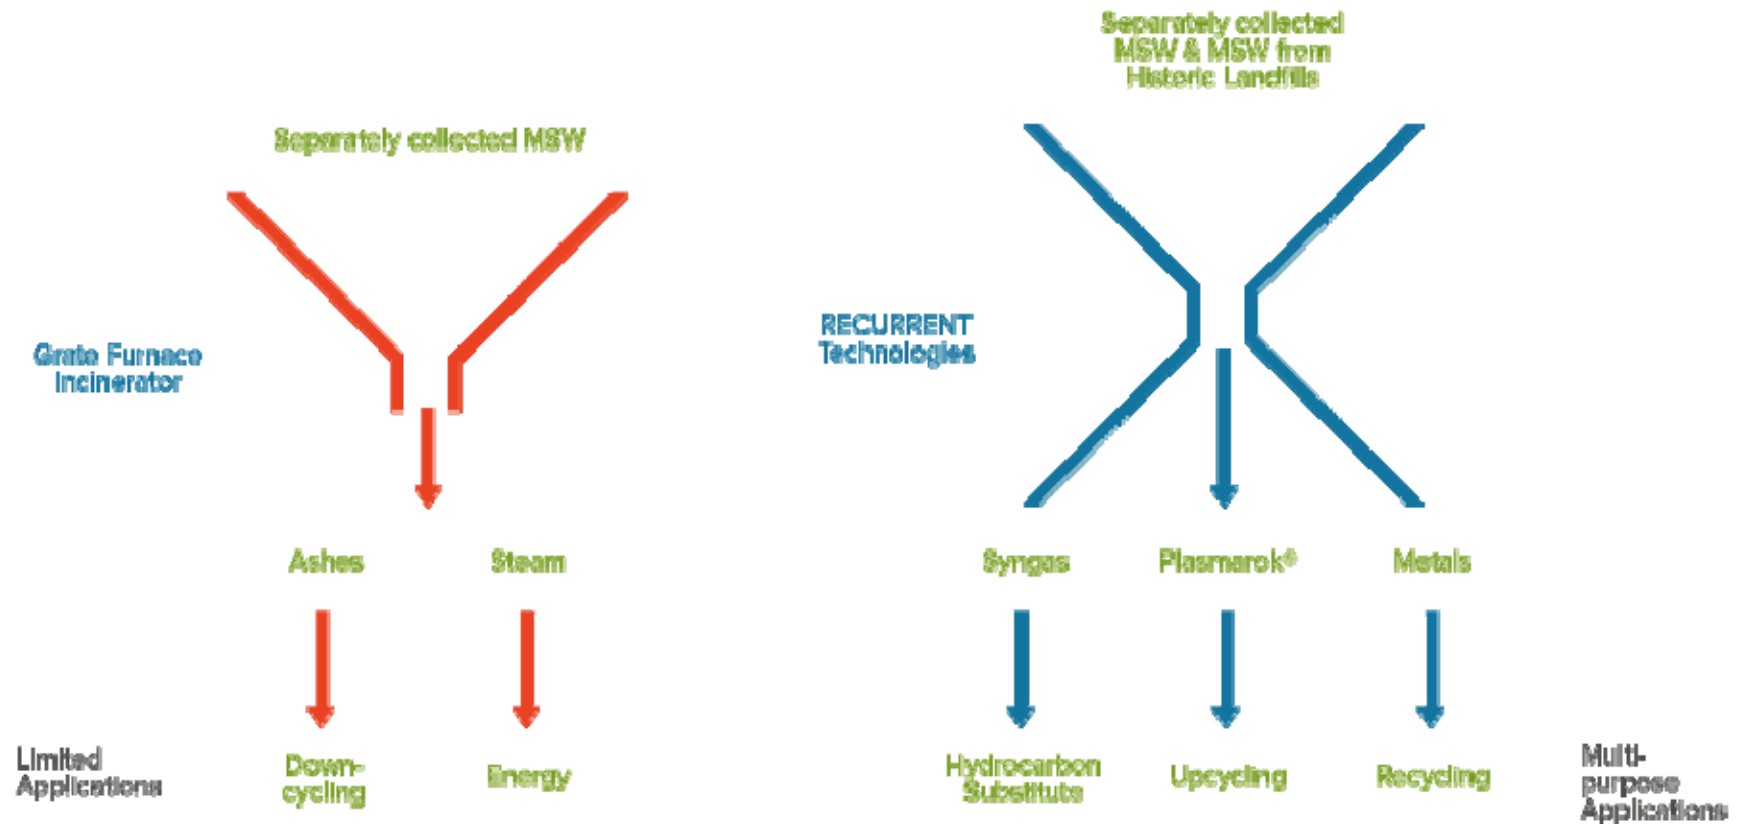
Separately collected MSW

Grate Furnace Incinerator

Ashes

Steam

Limited Applications

Down-cycling

Energy

Separately collected MSW & MSW from Historic Landfills

RECURRENT Technologies

Syngas

Plasmarok®

Metals

Hydrocarbon Substitute

Upcycling

Recycling

Multi-purpose Applications